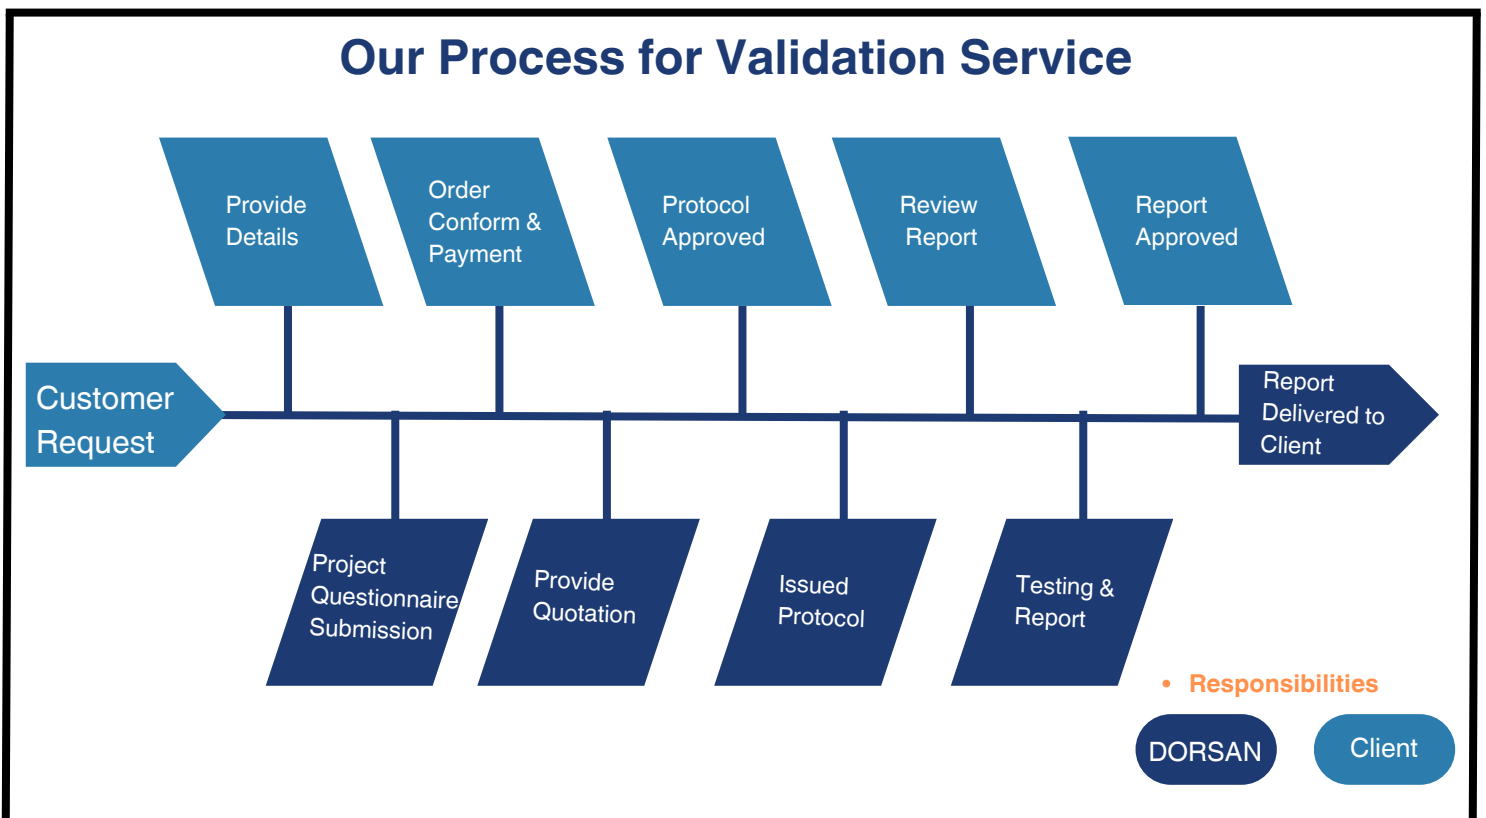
Our Process for Validation Service

Provide Details

Order Conform & Payment

Protocol Approved

Review Report

Report Approved

Customer Request

Report Delivered to Client

Project Questionnaire Submission

Provide Quotation

Issued Protocol

Testing & Report

• Responsibilities

DORSAN

Client